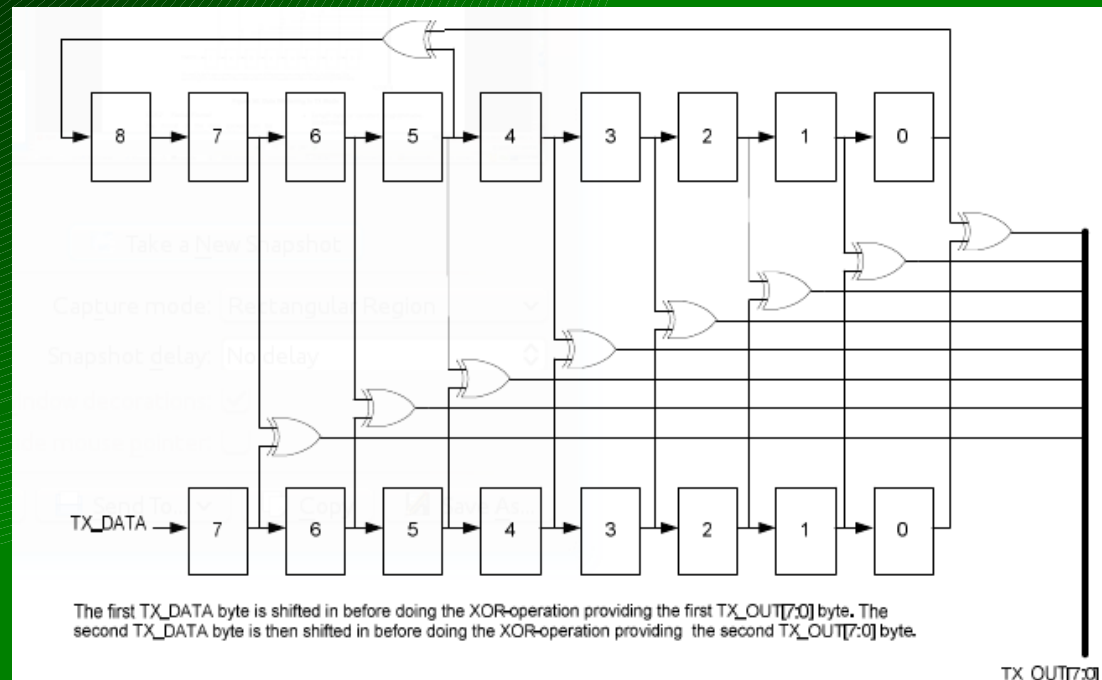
8 7 6 5 4 3 2 1 0

Take a New Snapshot

Capture mode: Rectangular Region

Snapshot delay: No delay

TX_DATA 7 6 5 4 3 2 1 0

Send To... Copy Save As...

The first TX_DATA byte is shifted in before doing the XOR-operation providing the first TX_OUT[7:0] byte. The second TX_DATA byte is then shifted in before doing the XOR-operation providing the second TX_OUT[7:0] byte.

TX_OUT[7:0]